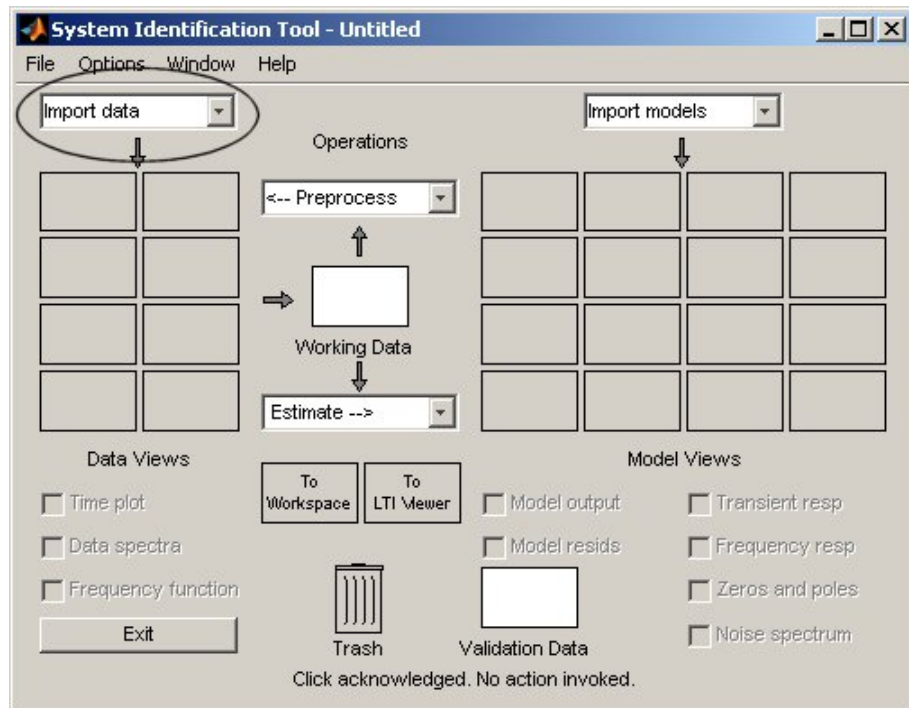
System Identification Tool - Untitled

File Options Window Help

Import data

Import models

Operations

<-- Preprocess

Working Data

Estimate -->

Data Views

To Workspace

To LTI Viewer

Model Views

Time plot

Data spectra

Frequency function

Exit

Model output

Model resids

Transient resp

Frequency resp

Zeros and poles

Noise spectrum

Trash

Validation Data

Click acknowledged. No action invoked.